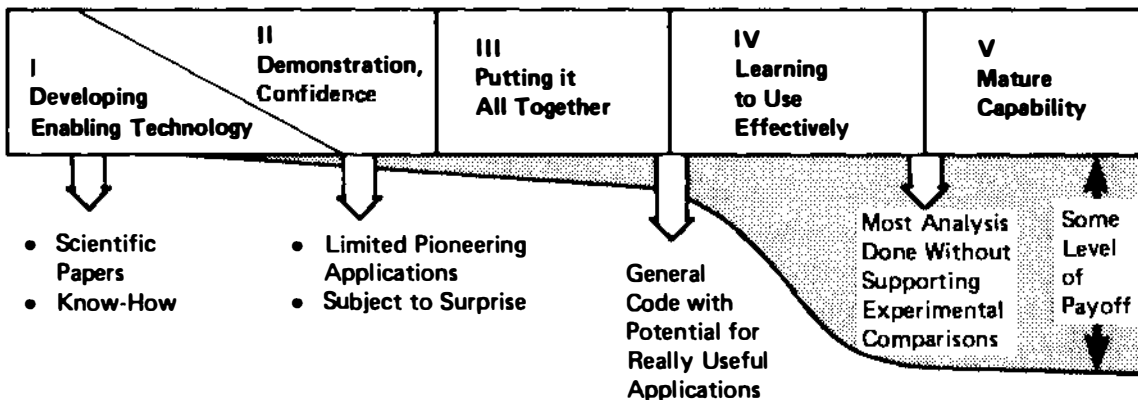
I
Developing
Enabling Technology

II
Demonstration,
Confidence

III
Putting it
All Together

IV
Learning
to Use
Effectively

V
Mature
Capability

• Scientific Papers
• Know-How

• Limited Pioneering Applications
• Subject to Surprise

General Code with Potential for Really Useful Applications

Most Analysis Done Without Supporting Experimental Comparisons

Some Level of Payoff